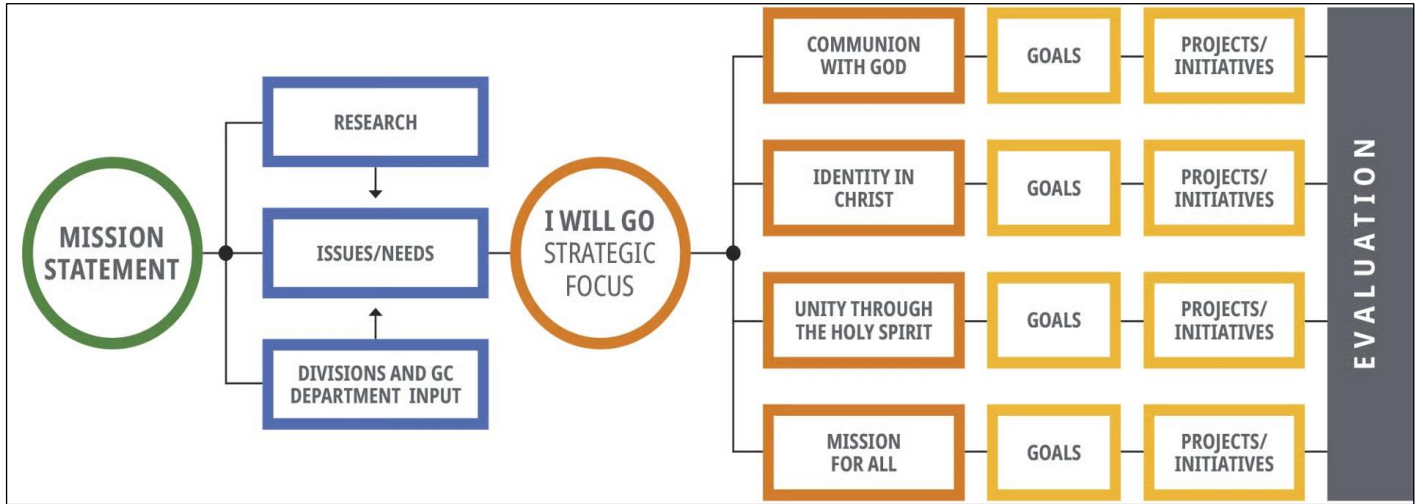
MISSION STATEMENT

RESEARCH

ISSUES/NEEDS

DIVISIONS AND GC DEPARTMENT INPUT

I WILL GO STRATEGIC FOCUS

COMMUNION WITH GOD

GOALS

PROJECTS/ INITIATIVES

IDENTITY IN CHRIST

GOALS

PROJECTS/ INITIATIVES

UNITY THROUGH THE HOLY SPIRIT

GOALS

PROJECTS/ INITIATIVES

MISSION FOR ALL

GOALS

PROJECTS/ INITIATIVES

EVALUATION